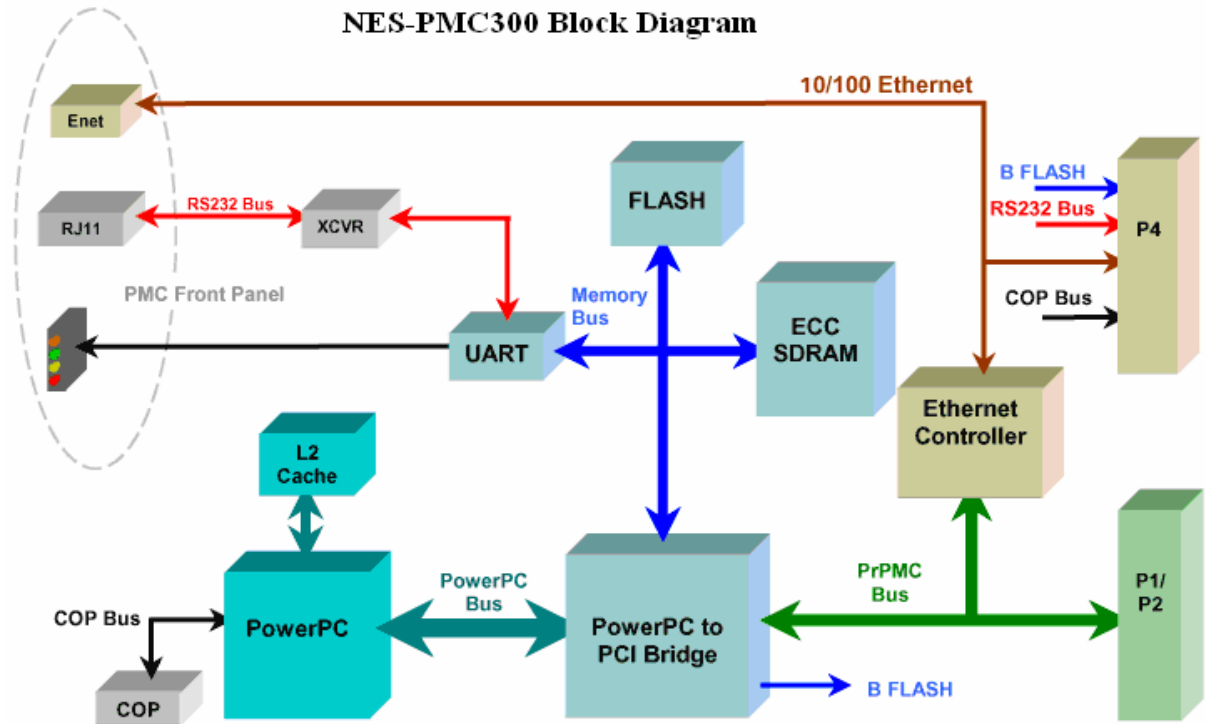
NES-PMC300 Block Diagram

10/100 Ethernet

Enet

RJ11

RS232 Bus

XCVR

PMC Front Panel

FLASH

B FLASH

RS232 Bus

P4

COP Bus

Memory Bus

UART

ECC SDRAM

Ethernet Controller

L2 Cache

PowerPC

COP Bus

COP

PowerPC Bus

PowerPC to PCI Bridge

PrPMC Bus

P1/ P2

B FLASH